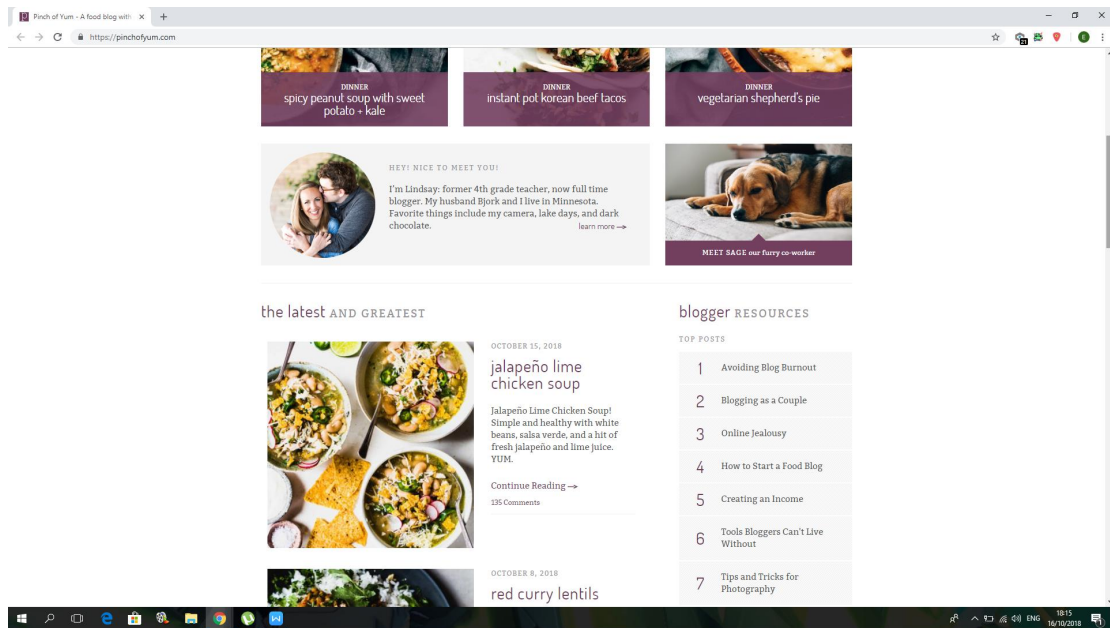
Pinch of Yum - A food blog with ×

https://pinchofyum.com

DINNER
spicy peanut soup with sweet potato + kale

DINNER
instant pot korean beef tacos

DINNER
vegetarian shepherd's pie

HEY! NICE TO MEET YOU!

I'm Lindsay: former 4th grade teacher, now full time blogger. My husband Bjork and I live in Minnesota. Favorite things include my camera, lake days, and dark chocolate.

learn more →

MEET SAGE our furry co-worker

the latest AND GREATEST

OCTOBER 15, 2018

jalapeño lime chicken soup

Jalapeño Lime Chicken Soup! Simple and healthy with white beans, salsa verde, and a hit of fresh jalapeño and lime juice. YUM.

Continue Reading →

135 Comments

OCTOBER 8, 2018

red curry lentils

blogger RESOURCES

TOP POSTS

1 Avoiding Blog Burnout

2 Blogging as a Couple

3 Online Jealousy

4 How to Start a Food Blog

5 Creating an Income

6 Tools Bloggers Can't Live Without

7 Tips and Tricks for Photography

ENG 18:15 16/10/2018